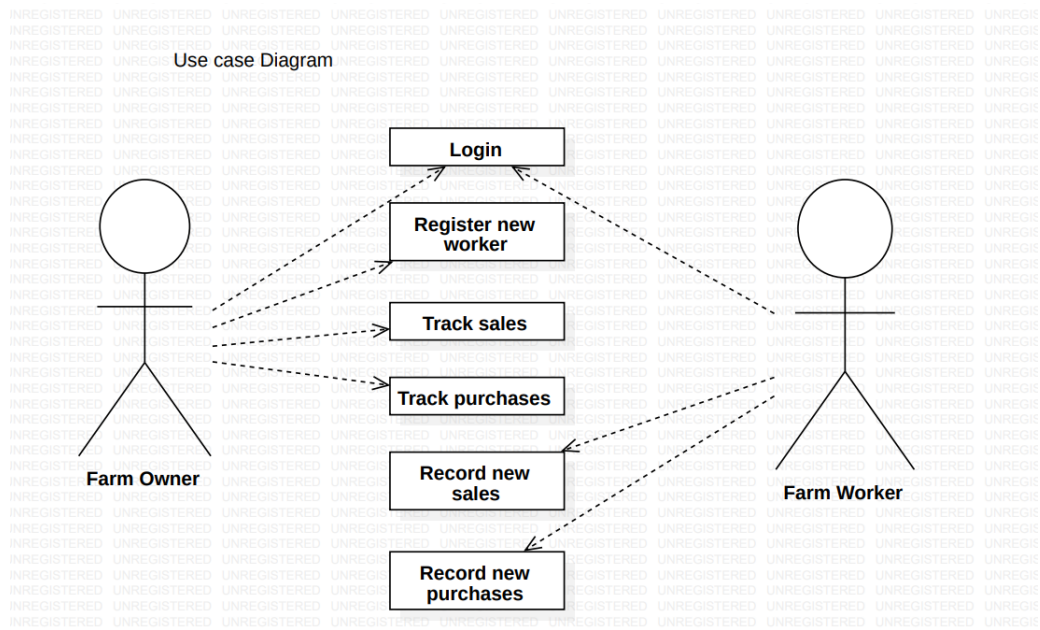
Use case Diagram

Login

Register new worker

Track sales

Track purchases

Record new sales

Record new purchases

Farm Owner

Farm Worker

UNREGISTERED UNREGISTERED UNREGISTERED UNREGISTERED UNREGISTERED UNREGISTERED UNREGISTERED UNREGISTERED UNREGISTERED UNREGIS